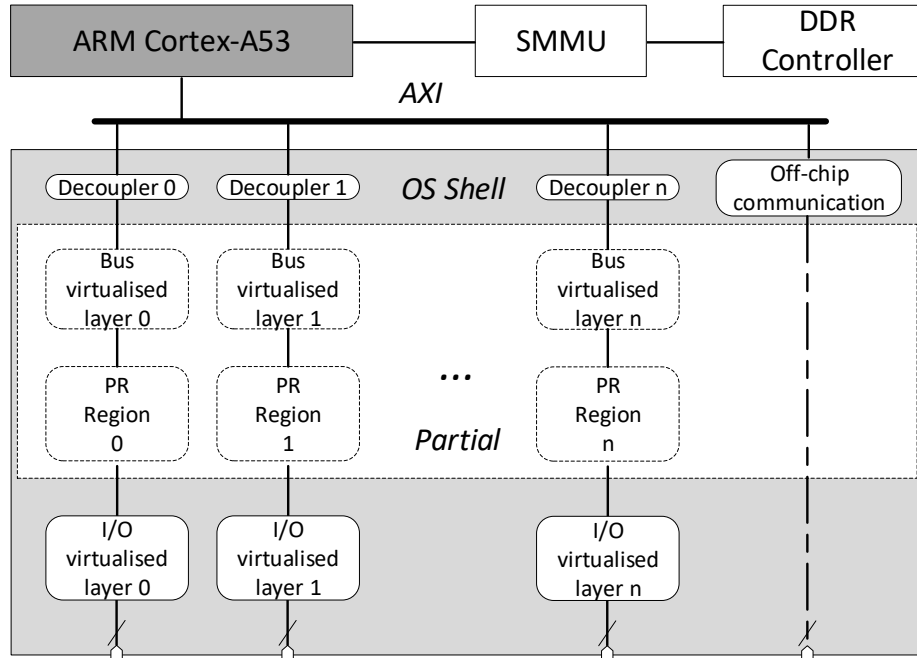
ARM Cortex-A53

SMMU

DDR Controller

AXI

Decoupler 0

Decoupler 1

OS Shell

Decoupler n

Off-chip communication

Bus virtualised layer 0

Bus virtualised layer 1

Bus virtualised layer n

PR Region 0

PR Region 1

...

Partial

PR Region n

I/O virtualised layer 0

I/O virtualised layer 1

I/O virtualised layer n